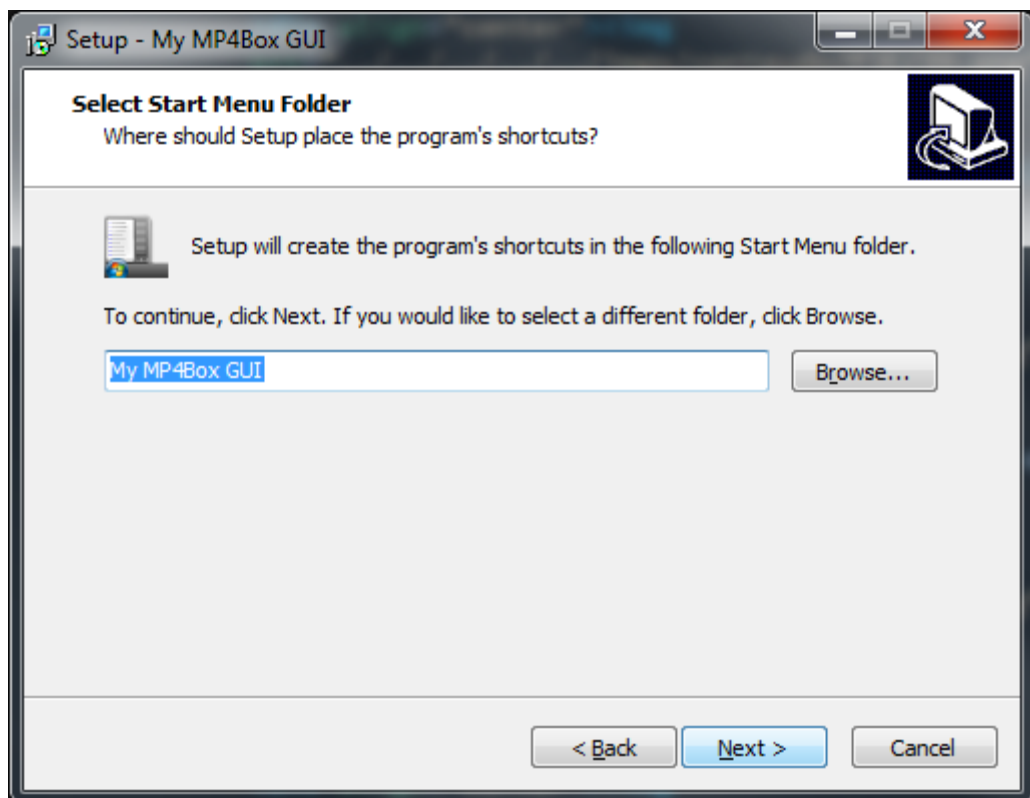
Setup - My MP4Box GUI

Select Start Menu Folder
Where should Setup place the program's shortcuts?

Setup will create the program's shortcuts in the following Start Menu folder.

To continue, click Next. If you would like to select a different folder, click Browse.

My MP4Box GUI

Browse...

< Back

Next >

Cancel